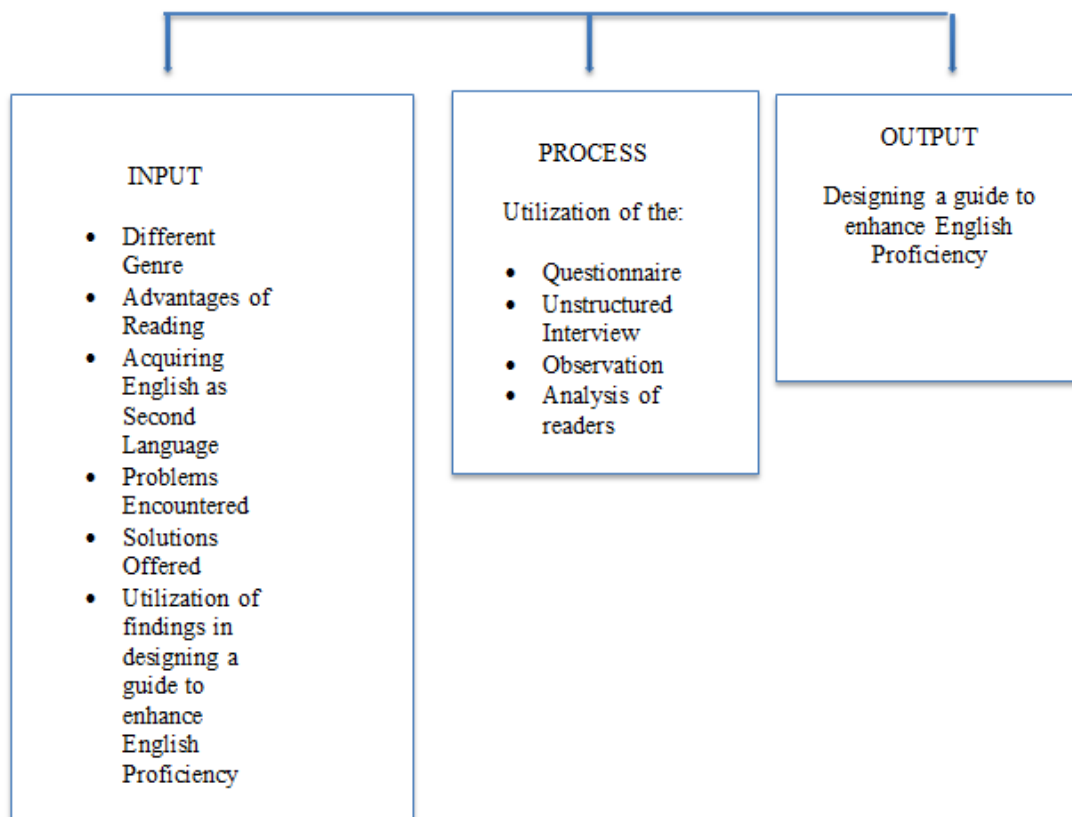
INPUT

- Different Genre
- Advantages of Reading
- Acquiring English as Second Language
- Problems Encountered
- Solutions Offered
- Utilization of findings in designing a guide to enhance English Proficiency

PROCESS

Utilization of the:

- Questionnaire
- Unstructured Interview
- Observation
- Analysis of readers

OUTPUT

Designing a guide to enhance English Proficiency